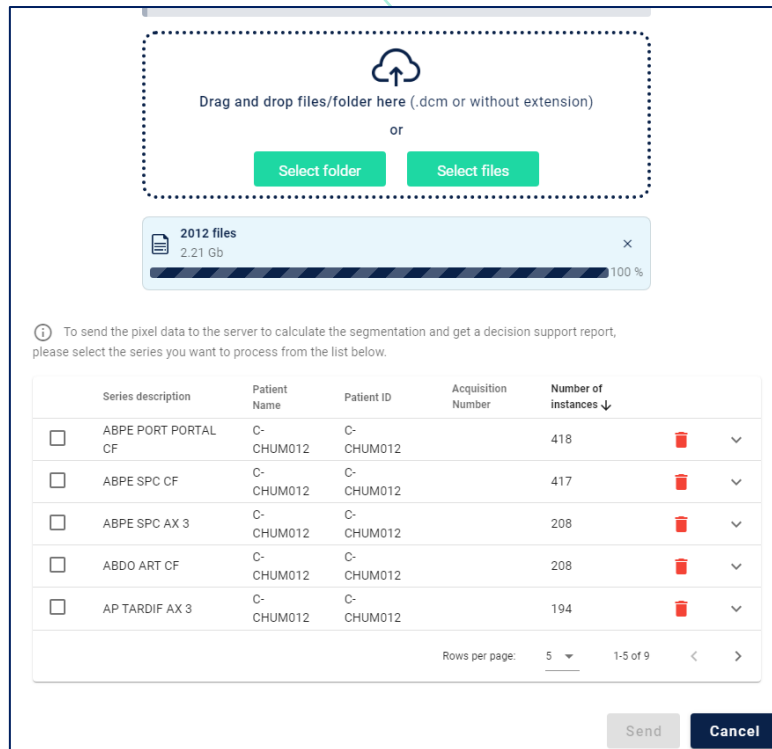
Drag and drop files/folder here (.dcm or without extension)

or

Select folder Select files

2012 files
2.21 Gb
×
100 %

ⓘ To send the pixel data to the server to calculate the segmentation and get a decision support report, please select the series you want to process from the list below.

| | Series description | Patient Name | Patient ID | Acquisition Number | Number of instances ↓ | | |
|---|---|---|---|---|---|---|---|
| ☐ | ABPE PORT PORTAL CF | C-CHUM012 | C-CHUM012 | | 418 | | ˅ |
| ☐ | ABPE SPC CF | C-CHUM012 | C-CHUM012 | | 417 | | ˅ |
| ☐ | ABPE SPC AX 3 | C-CHUM012 | C-CHUM012 | | 208 | | ˅ |
| ☐ | ABDO ART CF | C-CHUM012 | C-CHUM012 | | 208 | | ˅ |
| ☐ | AP TARDIF AX 3 | C-CHUM012 | C-CHUM012 | | 194 | | ˅ |

Rows per page: 5 ▾ 1-5 of 9 ‹ ›

Send Cancel